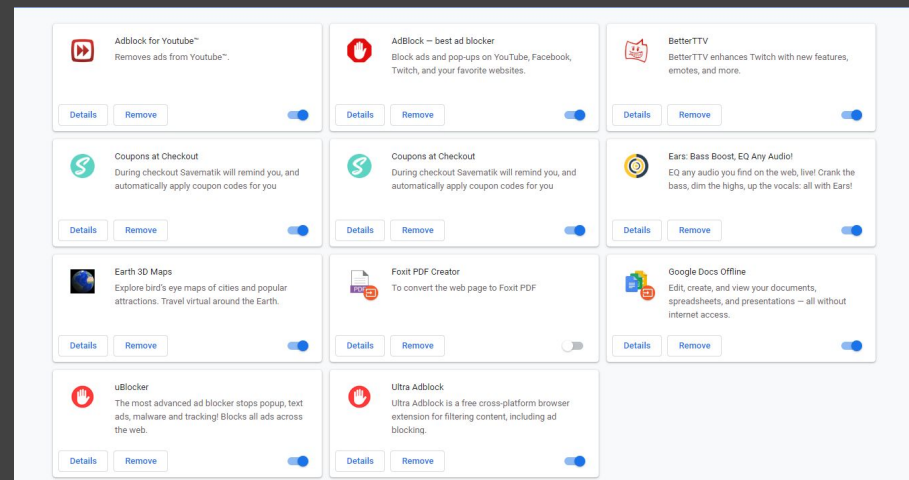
Adblock for Youtube™
Removes ads from Youtube™.

Details Remove

AdBlock — best ad blocker
Block ads and pop-ups on YouTube, Facebook, Twitch, and your favorite websites.

Details Remove

BetterTTV
BetterTTV enhances Twitch with new features, emotes, and more.

Details Remove

Coupons at Checkout
During checkout Savernatik will remind you, and automatically apply coupon codes for you

Details Remove

Coupons at Checkout
During checkout Savernatik will remind you, and automatically apply coupon codes for you

Details Remove

Ears: Bass Boost, EQ Any Audio!
EQ any audio you find on the web, live! Crank the bass, dim the highs, up the vocals: all with Ears!

Details Remove

Earth 3D Maps
Explore bird's eye maps of cities and popular attractions. Travel virtual around the Earth.

Details Remove

Foxit PDF Creator
To convert the web page to Foxit PDF

Details Remove

Google Docs Offline
Edit, create, and view your documents, spreadsheets, and presentations — all without internet access.

Details Remove

uBlocker
The most advanced ad blocker stops popup, text ads, malware and tracking! Blocks all ads across the web.

Details Remove

Ultra Adblock
Ultra Adblock is a free cross-platform browser extension for filtering content, including ad blocking.

Details Remove